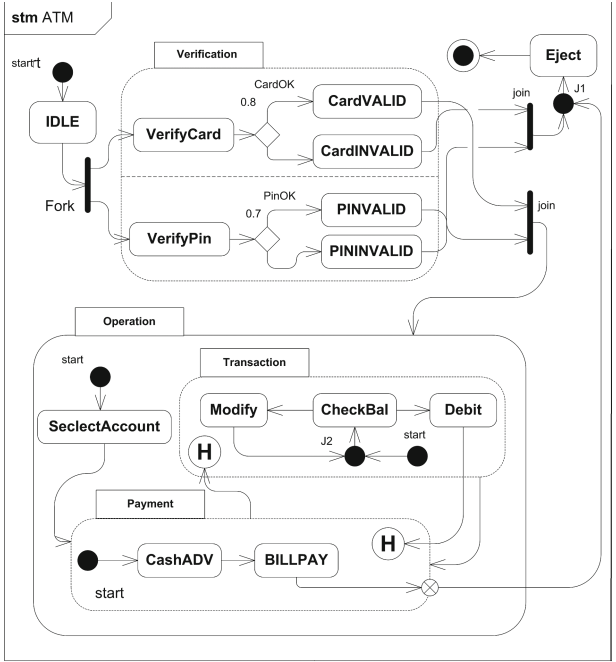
stm ATM

start

IDLE

Fork

Verification

CardOK

0.8

VerifyCard

CardVALID

CardINVALID

PinOK

0.7

VerifyPin

PINVALID

PININVALID

join

join

J1

Eject

Operation

start

SeclectAccount

Transaction

Modify

CheckBal

Debit

J2

start

H

Payment

CashADV

BILLPAY

start

H